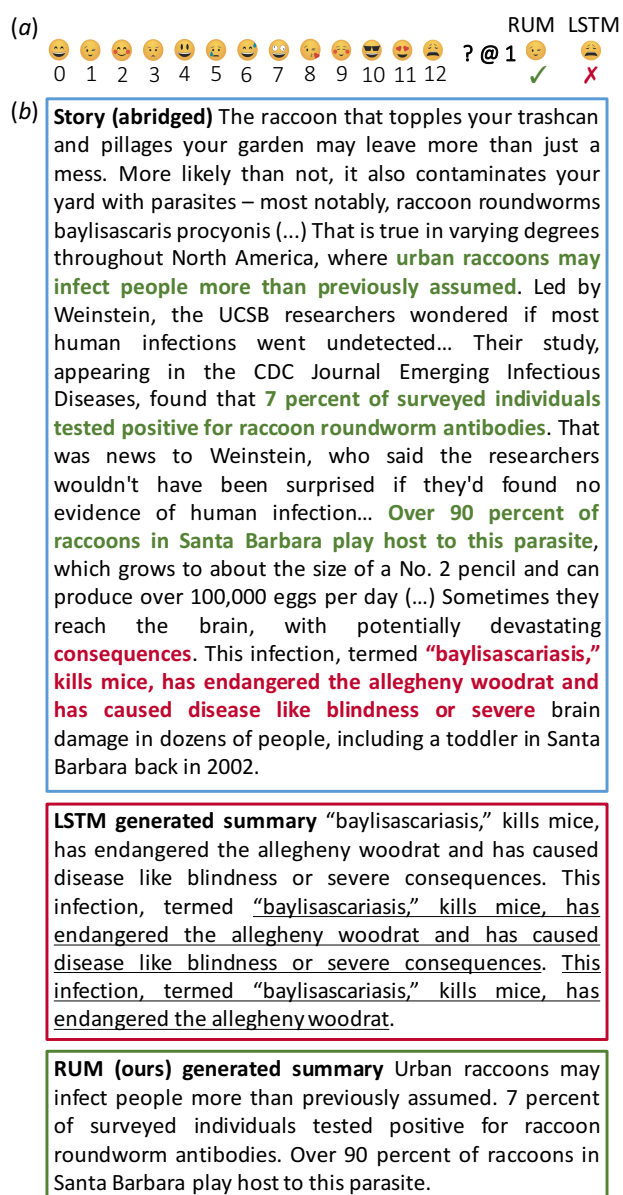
(a)

RUM LSTM

0 1 2 3 4 5 6 7 8 9 10 11 12 ? @ 1

✓ ✗

(b) **Story (abridged)** The raccoon that topples your trashcan and pillages your garden may leave more than just a mess. More likely than not, it also contaminates your yard with parasites – most notably, raccoon roundworms baylisascaris procyonis (...) That is true in varying degrees throughout North America, where urban raccoons may infect people more than previously assumed. Led by Weinstein, the UCSB researchers wondered if most human infections went undetected… Their study, appearing in the CDC Journal Emerging Infectious Diseases, found that 7 percent of surveyed individuals tested positive for raccoon roundworm antibodies. That was news to Weinstein, who said the researchers wouldn't have been surprised if they'd found no evidence of human infection… Over 90 percent of raccoons in Santa Barbara play host to this parasite, which grows to about the size of a No. 2 pencil and can produce over 100,000 eggs per day (…) Sometimes they reach the brain, with potentially devastating consequences. This infection, termed "baylisascariasis," kills mice, has endangered the allegheny woodrat and has caused disease like blindness or severe brain damage in dozens of people, including a toddler in Santa Barbara back in 2002.

**LSTM generated summary** "baylisascariasis," kills mice, has endangered the allegheny woodrat and has caused disease like blindness or severe consequences. This infection, termed "baylisascariasis," kills mice, has endangered the allegheny woodrat and has caused disease like blindness or severe consequences. This infection, termed "baylisascariasis," kills mice, has endangered the allegheny woodrat.

**RUM (ours) generated summary** Urban raccoons may infect people more than previously assumed. 7 percent of surveyed individuals tested positive for raccoon roundworm antibodies. Over 90 percent of raccoons in Santa Barbara play host to this parasite.